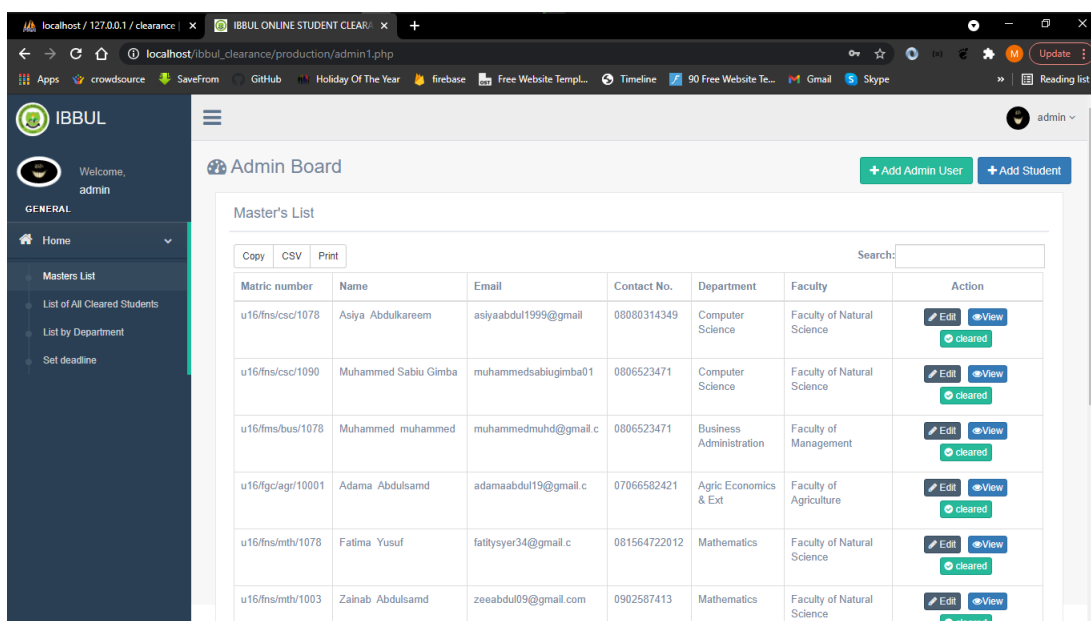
localhost / 127.0.0.1 / clearance | ×   IBBUL ONLINE STUDENT CLEAR ×   +

localhost/ibbul_clearance/production/admin1.php

Update

Apps   crowdsource   SaveFrom   GitHub   Holiday Of The Year   firebase   Free Website Templ...   Timeline   90 Free Website Te...   Gmail   Skype   »   Reading list

IBBUL

admin

Welcome,
admin

GENERAL

Home

Masters List

List of All Cleared Students

List by Department

Set deadline

Admin Board

+ Add Admin User   + Add Student

Master's List

Copy   CSV   Print

Search:

| Matric number | Name | Email | Contact No. | Department | Faculty | Action |
|---|---|---|---|---|---|---|
| u16/fns/csc/1078 | Asiya Abdulkareem | asiyaabdul1999@gmail | 08080314349 | Computer Science | Faculty of Natural Science | Edit View cleared |
| u16/fns/csc/1090 | Muhammed Sabiu Gimba | muhammedsabiugimba01 | 0806523471 | Computer Science | Faculty of Natural Science | Edit View cleared |
| u16/fms/bus/1078 | Muhammed muhammed | muhammedmuhd@gmail.c | 0806523471 | Business Administration | Faculty of Management | Edit View cleared |
| u16/fgc/agr/10001 | Adama Abdulsamd | adamaabdul19@gmail.c | 07066582421 | Agric Economics & Ext | Faculty of Agriculture | Edit View cleared |
| u16/fns/mth/1078 | Fatima Yusuf | fatitysyer34@gmail.c | 081564722012 | Mathematics | Faculty of Natural Science | Edit View cleared |
| u16/fns/mth/1003 | Zainab Abdulsamd | zeeabdul09@gmail.com | 0902587413 | Mathematics | Faculty of Natural Science | Edit View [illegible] |